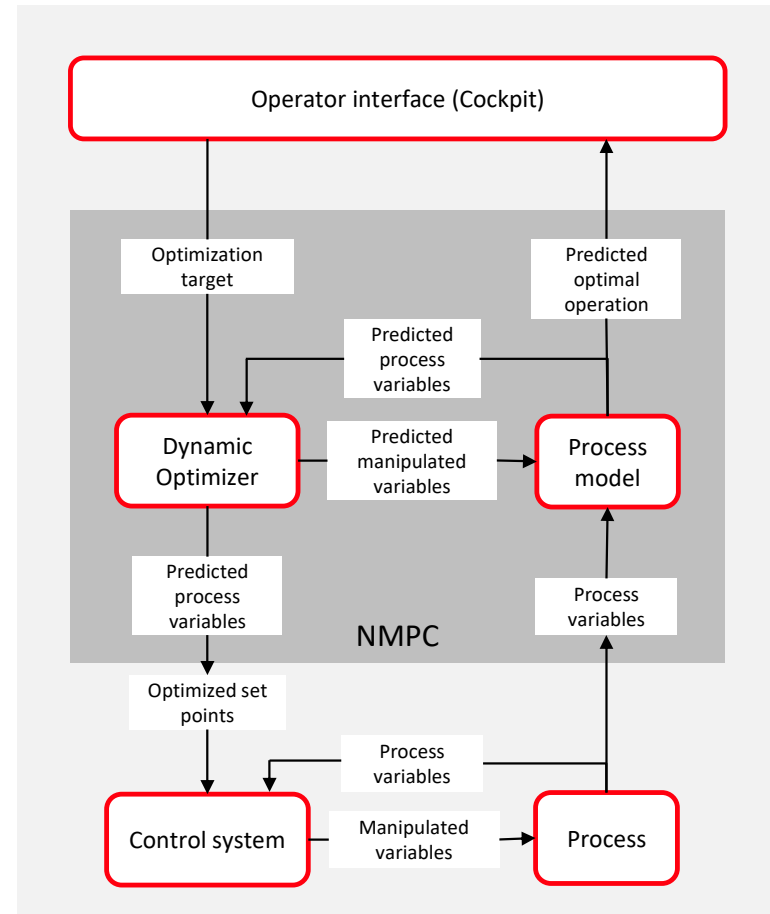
Operator interface (Cockpit)

Optimization target

Predicted optimal operation

Predicted process variables

Dynamic Optimizer

Predicted manipulated variables

Process model

Predicted process variables

Process variables

NMPC

Optimized set points

Process variables

Control system

Manipulated variables

Process